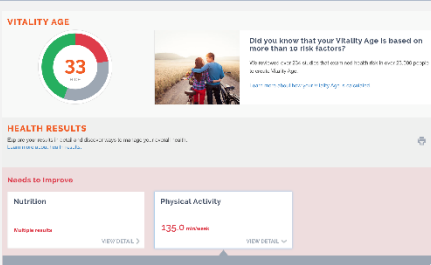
VITALITY AGE

33

Did you know that your Vitality Age is based on more than 10 risk factors?

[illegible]

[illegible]

HEALTH RESULTS

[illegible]

Needs to Improve

Nutrition

Multiple results

VIEW DETAIL

Physical Activity

$35.0$ min/week

VIEW DETAIL